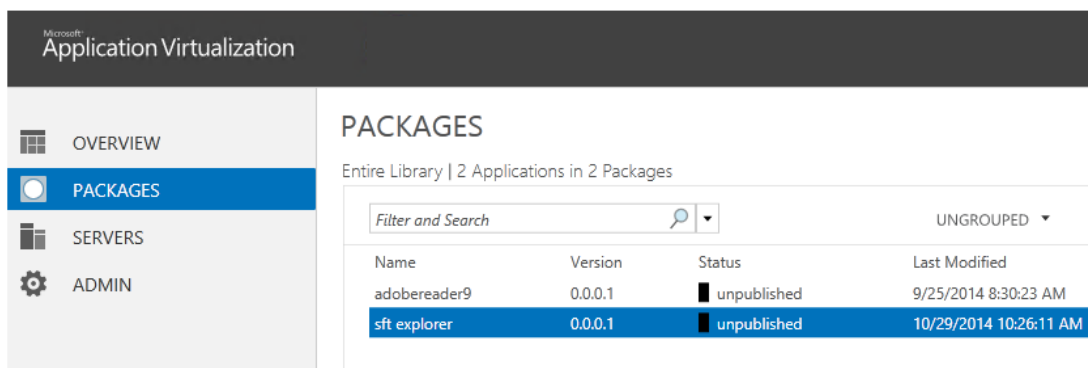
Microsoft
Application Virtualization

OVERVIEW
PACKAGES
SERVERS
ADMIN

PACKAGES

Entire Library | 2 Applications in 2 Packages

Filter and Search

UNGROUPED

| Name | Version | Status | Last Modified |
|---|---|---|---|
| adobereader9 | 0.0.0.1 | unpublished | 9/25/2014 8:30:23 AM |
| sft explorer | 0.0.0.1 | unpublished | 10/29/2014 10:26:11 AM |